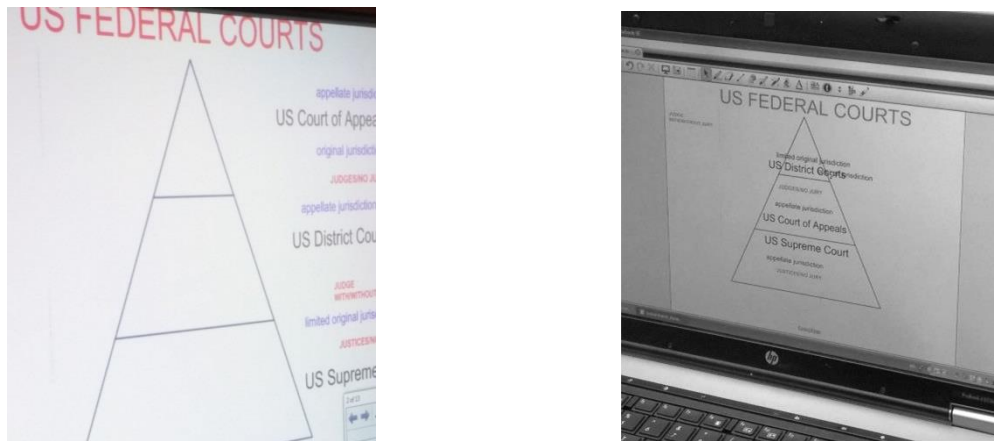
US FEDERAL COURTS

appellate jurisdic
US Court of Appea
original jurisdictio
JUDGES/NO JU
appellate jurisdictio
US District Cou
JUDGE WITH/WITHOUT
limited original juris
JUSTICES/N
US Supreme

2 of 13

US FEDERAL COURTS

JUDGE WITH/WITHOUT JURY

limited original jurisdiction
US District Courts
original jurisdiction
JUDGES/NO JURY
appellate jurisdiction
US Court of Appeals
US Supreme Court
appellate jurisdiction
JUSTICES/NO JURY

hp